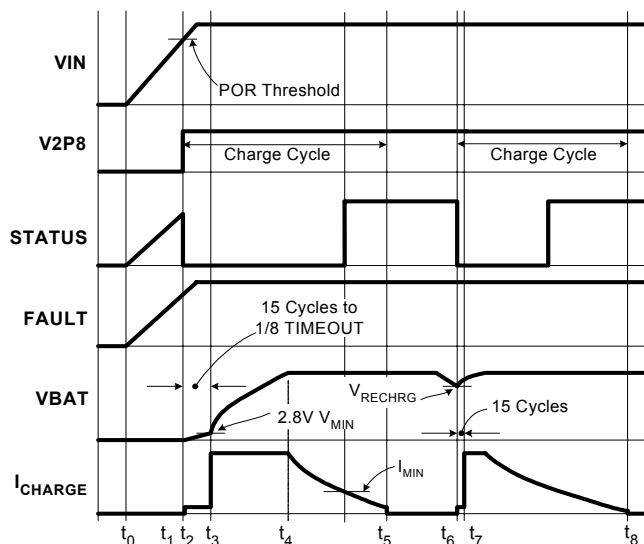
VIN

POR Threshold

V2P8

Charge Cycle

Charge Cycle

STATUS

FAULT

15 Cycles to 1/8 TIMEOUT

VBAT

$V_{RECHRG}$

15 Cycles

2.8V $V_{MIN}$

$I_{CHARGE}$

$I_{MIN}$

$t_0$ $t_1$ $t_2$ $t_3$ $t_4$ $t_5$ $t_6$ $t_7$ $t_8$